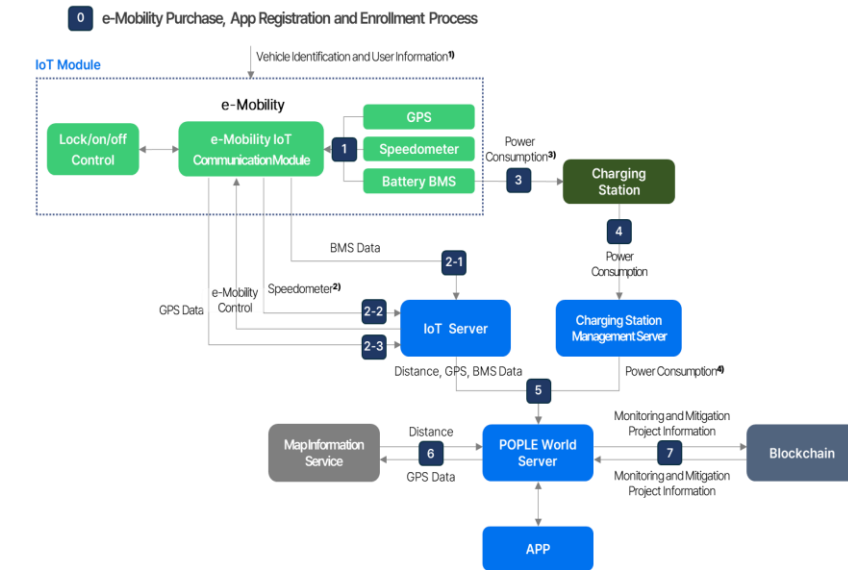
0 e-Mobility Purchase, App Registration and Enrollment Process

Vehicle Identification and User Information$^{1)}$

IoT Module

e-Mobility

Lock/on/off Control

e-Mobility IoT Communication Module

1

GPS

Speedometer

Battery BMS

Power Consumption$^{3)}$

3

Charging Station

4

Power Consumption

BMS Data

2-1

GPS Data

e-Mobility Control

Speedometer$^{2)}$

2-2

2-3

IoT Server

Charging Station Management Server

Distance, GPS, BMS Data

5

Power Consumption$^{4)}$

Map Information Service

Distance

6

GPS Data

POPLE World Server

Monitoring and Mitigation Project Information

7

Monitoring and Mitigation Project Information

Blockchain

APP